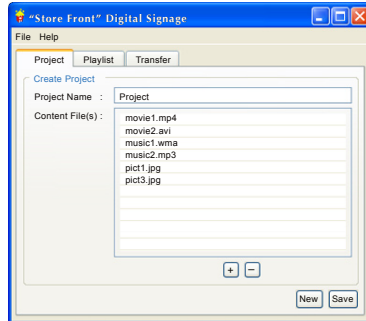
"Store Front" Digital Signage

File Help

Project Playlist Transfer

Create Project

Project Name : Project

Content File(s) :

movie1.mp4
movie2.avi
music1.wma
music2.mp3
pict1.jpg
pict3.jpg

+ −

New Save